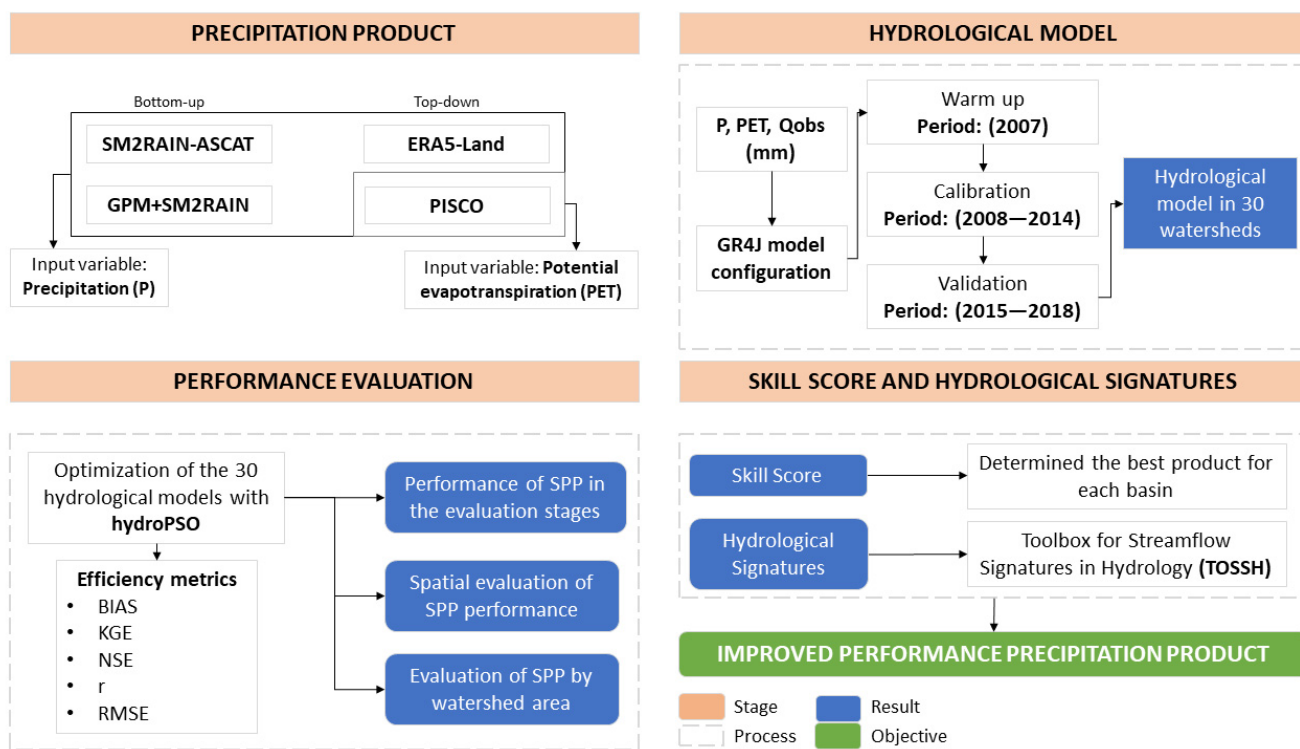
PRECIPITATION PRODUCT

Bottom-up

Top-down

SM2RAIN-ASCAT

ERA5-Land

GPM+SM2RAIN

PISCO

Input variable: **Precipitation (P)**

Input variable: **Potential evapotranspiration (PET)**

HYDROLOGICAL MODEL

P, PET, Qobs (mm)

GR4J model configuration

Warm up
Period: (2007)

Calibration
Period: (2008—2014)

Validation
Period: (2015—2018)

Hydrological model in 30 watersheds

PERFORMANCE EVALUATION

Optimization of the 30 hydrological models with **hydroPSO**

Efficiency metrics
- BIAS
- KGE
- NSE
- r
- RMSE

Performance of SPP in the evaluation stages

Spatial evaluation of SPP performance

Evaluation of SPP by watershed area

SKILL SCORE AND HYDROLOGICAL SIGNATURES

Skill Score

Determined the best product for each basin

Hydrological Signatures

Toolbox for Streamflow Signatures in Hydrology **(TOSSH)**

IMPROVED PERFORMANCE PRECIPITATION PRODUCT

Stage
Process
Result
Objective